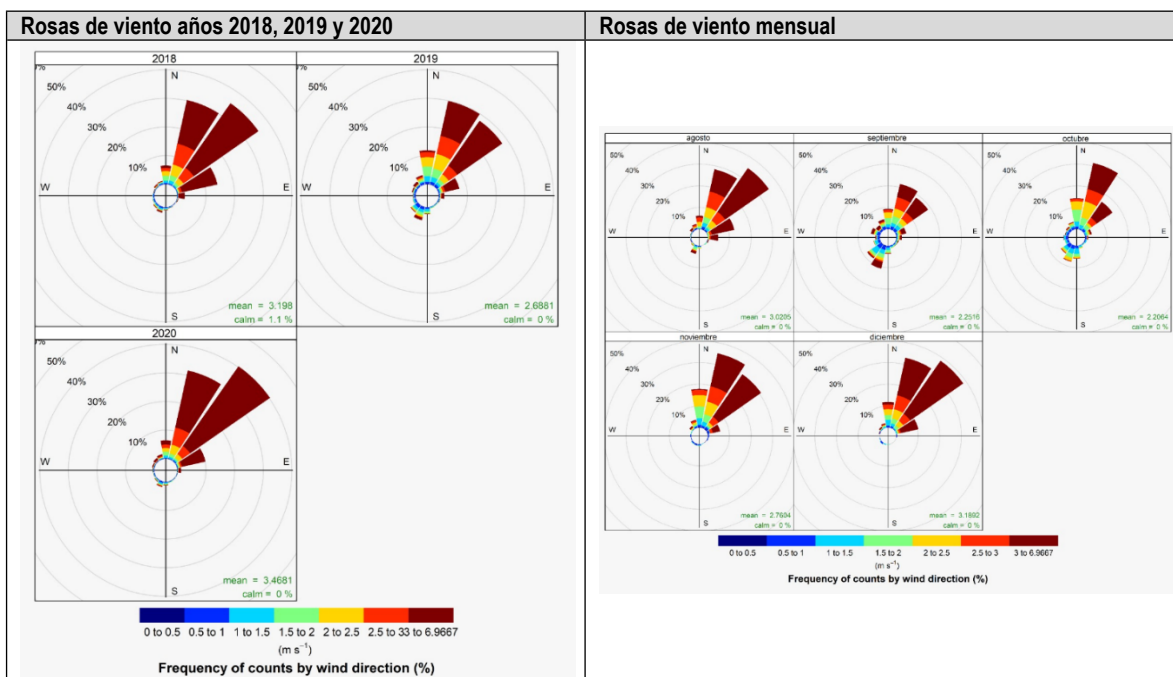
| Rosas de viento años 2018, 2019 y 2020 | Rosas de viento mensual |
|---|---|

2018

N
50%
40%
30%
20%
10%
W
E
S
mean = 3.198
calm = 1.1 %

2019

N
50%
40%
30%
20%
10%
W
E
S
mean = 2.6881
calm = 0 %

2020

N
50%
40%
30%
20%
10%
W
E
S
mean = 3.4681
calm = 0 %

0 to 0.5 0.5 to 1 1 to 1.5 1.5 to 2 2 to 2.5 2.5 to 33 to 6.9667
$(m\ s^{-1})$
Frequency of counts by wind direction (%)

agosto
N
50%
40%
30%
20%
10%
W
E
S
mean = 3.0295
calm = 0 %

septiembre
N
50%
40%
30%
20%
10%
W
E
S
mean = 2.2516
calm = 0 %

octubre
N
50%
40%
30%
20%
10%
W
E
S
mean = 2.2064
calm = 0 %

noviembre
N
50%
40%
30%
20%
10%
W
E
S
mean = 2.7604
calm = 0 %

diciembre
N
50%
40%
30%
20%
10%
W
E
S
mean = 3.1892
calm = 0 %

0 to 0.5 0.5 to 1 1 to 1.5 1.5 to 2 2 to 2.5 2.5 to 3 3 to 6.9667
$(m\ s^{-1})$
Frequency of counts by wind direction (%)